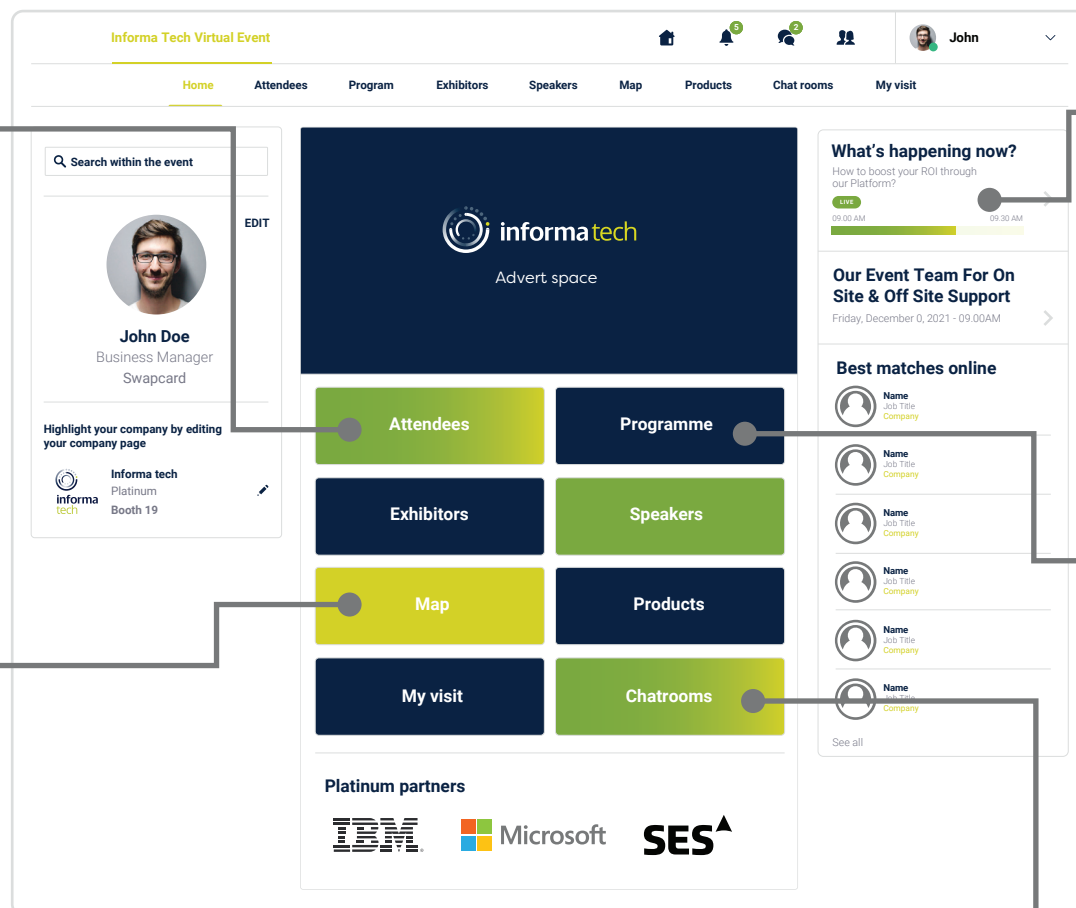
Informa Tech Virtual Event

5 2

John

Home Attendees Program Exhibitors Speakers Map Products Chat rooms My visit

Search within the event

EDIT

John Doe
Business Manager
Swapcard

Highlight your company by editing your company page

informa tech

Informa tech
Platinum
Booth 19

informa tech

Advert space

Attendees

Programme

Exhibitors

Speakers

Map

Products

My visit

Chatrooms

Platinum partners

IBM Microsoft SES

What's happening now?
How to boost your ROI through our Platform?
LIVE
09.00 AM 09.30 AM

Our Event Team For On Site & Off Site Support
Friday, December 0, 2021 - 09.00AM

Best matches online

Name
Job Title
Company

Name
Job Title
Company

Name
Job Title
Company

Name
Job Title
Company

Name
Job Title
Company

Name
Job Title
Company

See all